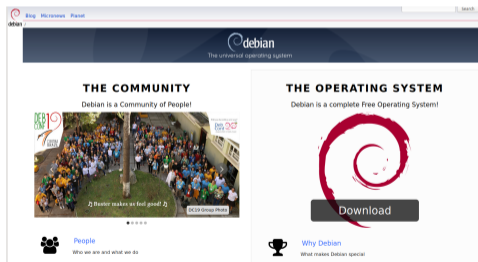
debian Blog Micronews Planet

search

debian
The universal operating system

THE COMMUNITY

Debian is a Community of People!

DebConf19

Buster makes us feel good!

DC19 Group Photo

People

Who we are and what we do

THE OPERATING SYSTEM

Debian is a complete Free Operating System!

Download

Why Debian

What makes Debian special